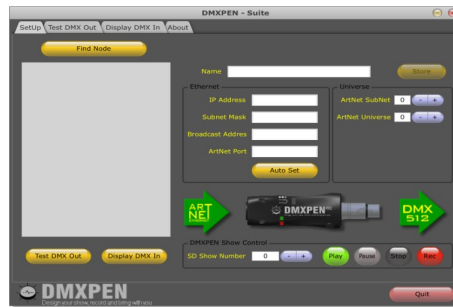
DMXPEN - Suite

SetUp | Test DMX Out | Display DMX In | About

Find Node

Name

Store

Ethernet

IP Address

Subnet Mask

Broadcast Addres

ArtNet Port

Auto Set

Universe

ArtNet SubNet 0 - +

ArtNet Universe 0 - +

ART NET

DMXPEN

DMX 512

DMXPEN Show Control

SD Show Number 0 - +

Play

Pause

Stop

Rec

Test DMX Out

Display DMX In

DMXPEN

Design your show, record and bring with you

Quit